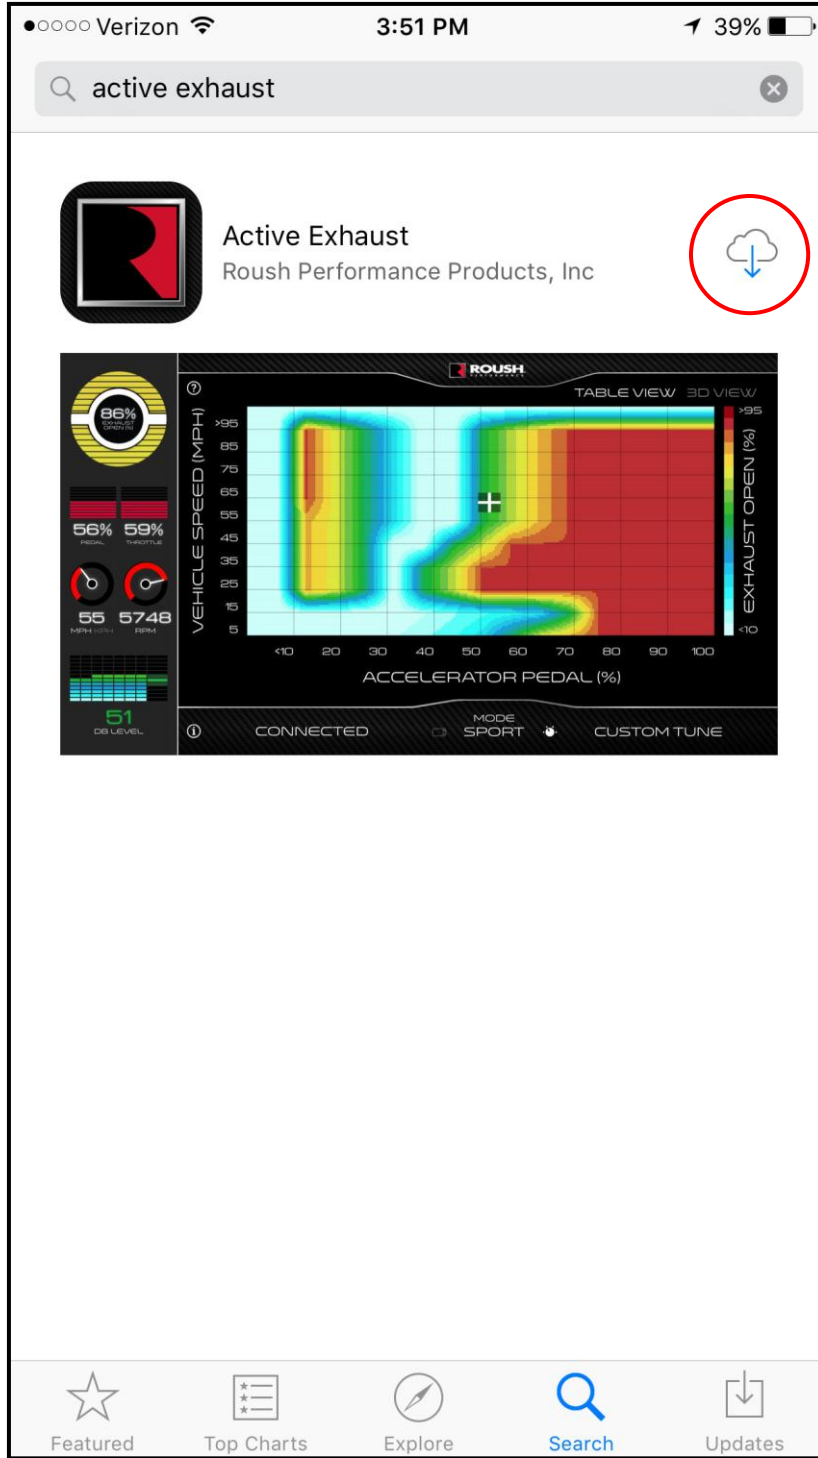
●○○○○ Verizon 3:51 PM 39%

active exhaust

Active Exhaust
Roush Performance Products, Inc

ROUSH

TABLE VIEW 3D VIEW

86%
EXHAUST OPEN (%)

56% PEDAL
59% THROTTLE

55 MPH KPH
5748 RPM

51
DB LEVEL

VEHICLE SPEED (MPH)
>95
85
75
65
55
45
35
25
15
5

<10 20 30 40 50 60 70 80 90 100
ACCELERATOR PEDAL (%)

EXHAUST OPEN (%)
>95
<10

CONNECTED
MODE
SPORT
CUSTOM TUNE

Featured
Top Charts
Explore
Search
Updates